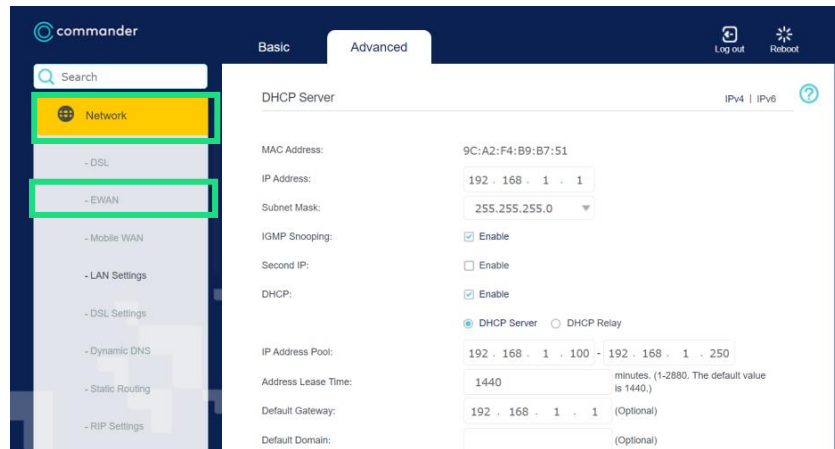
commander

Basic | Advanced

Log out | Reboot

Search

Network

- DSL

- EWAN

- Mobile WAN

- LAN Settings

- DSL Settings

- Dynamic DNS

- Static Routing

- RIP Settings

DHCP Server

IPv4 | IPv6

?

MAC Address: 9C:A2:F4:B9:B7:51

IP Address: 192 . 168 . 1 . 1

Subnet Mask: 255.255.255.0

IGMP Snooping: Enable

Second IP: Enable

DHCP: Enable

DHCP Server DHCP Relay

IP Address Pool: 192 . 168 . 1 . 100 - 192 . 168 . 1 . 250

Address Lease Time: 1440 minutes. (1-2880. The default value is 1440.)

Default Gateway: 192 . 168 . 1 . 1 (Optional)

Default Domain: (Optional)